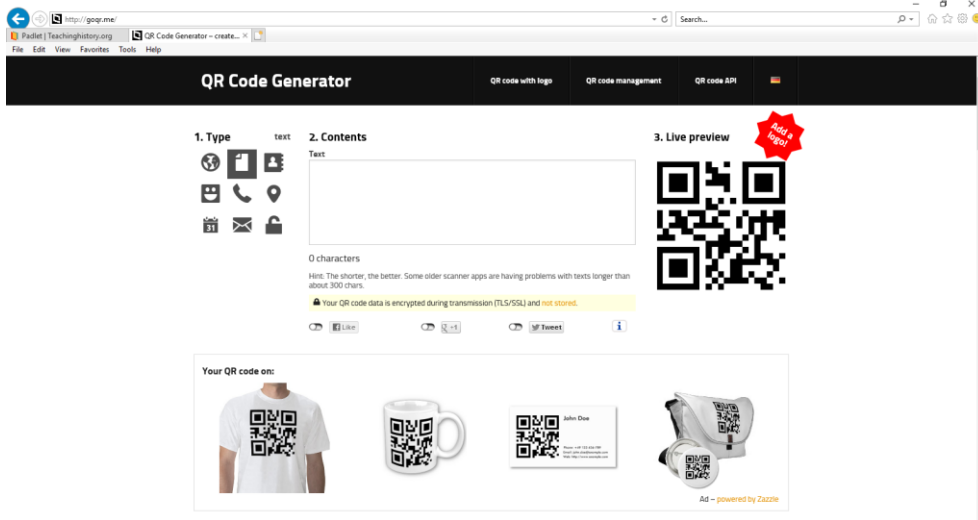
http://goqr.me/
Search...
Padlet | Teachinghistory.org
QR Code Generator – create...
File Edit View Favorites Tools Help

QR Code Generator
QR code with logo
QR code management
QR code API

1. Type
text
2. Contents
Text
3. Live preview
Add a logo!

0 characters
Hint: The shorter, the better. Some older scanner apps are having problems with texts longer than about 300 chars.
Your QR code data is encrypted during transmission (TLS/SSL) and not stored.
Like
+1
Tweet

Your QR code on:
John Doe
Ad – powered by Zazzle